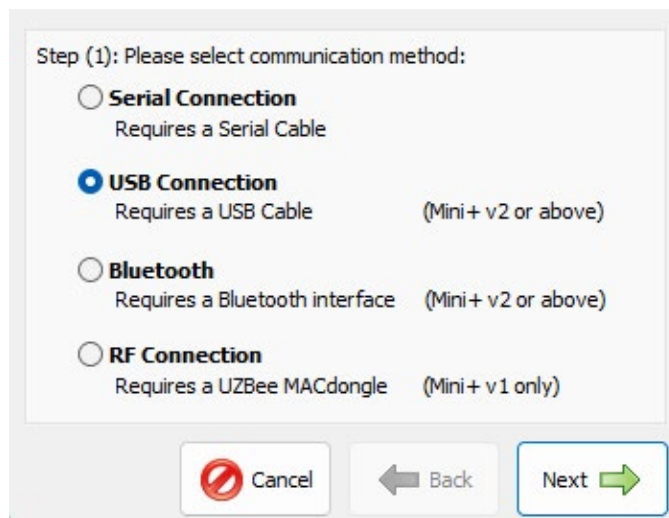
Step (1): Please select communication method:

Serial Connection
Requires a Serial Cable

USB Connection
Requires a USB Cable (Mini+ v2 or above)

Bluetooth
Requires a Bluetooth interface (Mini+ v2 or above)

RF Connection
Requires a UZBee MACdongle (Mini+ v1 only)

Cancel Back Next